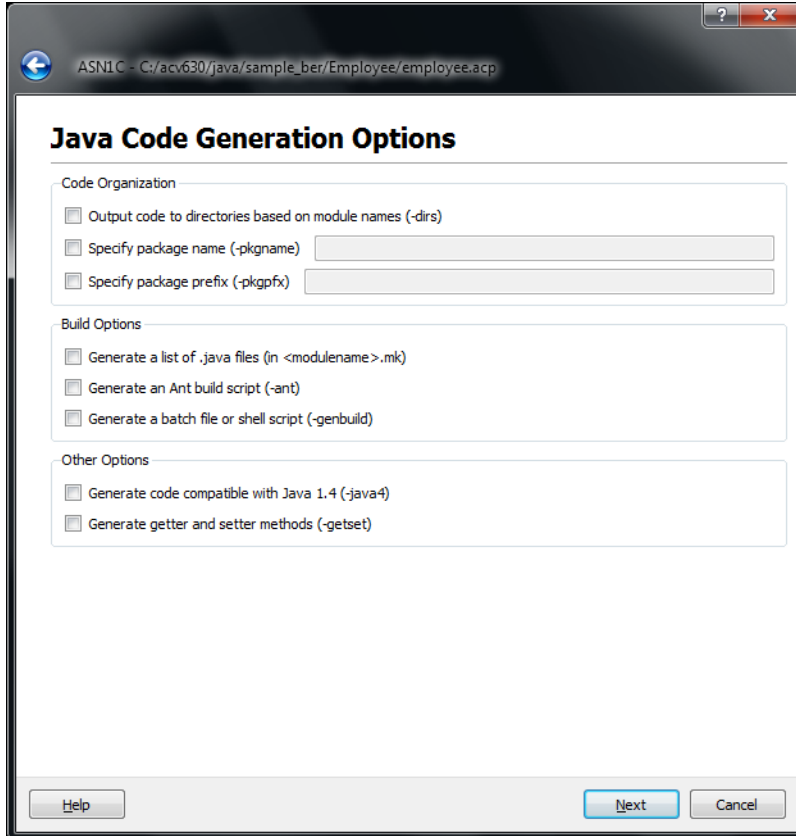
?
x

ASN1C - C:/acv630/java/sample_ber/Employee/employee.acp

Java Code Generation Options

Code Organization

Output code to directories based on module names (-dirs)

Specify package name (-pkgname)

Specify package prefix (-pkgpfx)

Build Options

Generate a list of .java files (in <modulename>.mk)

Generate an Ant build script (-ant)

Generate a batch file or shell script (-genbuild)

Other Options

Generate code compatible with Java 1.4 (-java4)

Generate getter and setter methods (-getset)

Help

Next

Cancel